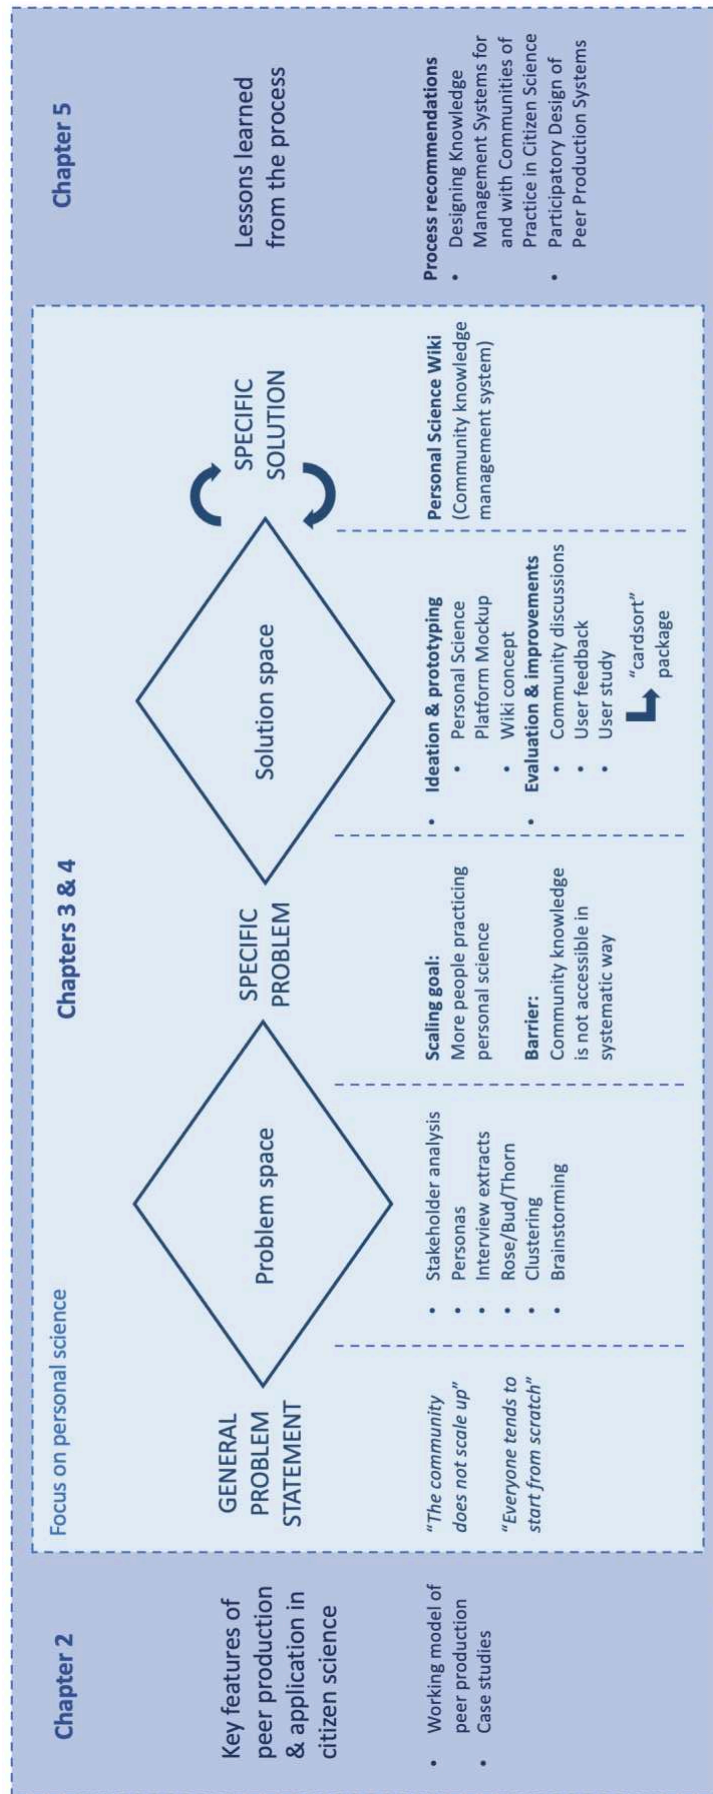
Chapter 2

Key features of peer production & application in citizen science

- Working model of peer production
- Case studies

Focus on personal science

Chapters 3 & 4

GENERAL PROBLEM STATEMENT

"The community does not scale up"

"Everyone tends to start from scratch"

Problem space

- Stakeholder analysis
- Personas
- Interview extracts
- Rose/Bud/Thorn
- Clustering
- Brainstorming

SPECIFIC PROBLEM

Scaling goal: More people practicing personal science

Barrier: Community knowledge is not accessible in systematic way

Solution space

- Ideation & prototyping
  - Personal Science Platform Mockup
  - Wiki concept
- Evaluation & improvements
  - Community discussions
  - User feedback
  - User study

"cardsort" package

SPECIFIC SOLUTION

Personal Science Wiki (Community knowledge management system)

Chapter 5

Lessons learned from the process

Process recommendations
- Designing Knowledge Management Systems for and with Communities of Practice in Citizen Science
- Participatory Design of Peer Production Systems